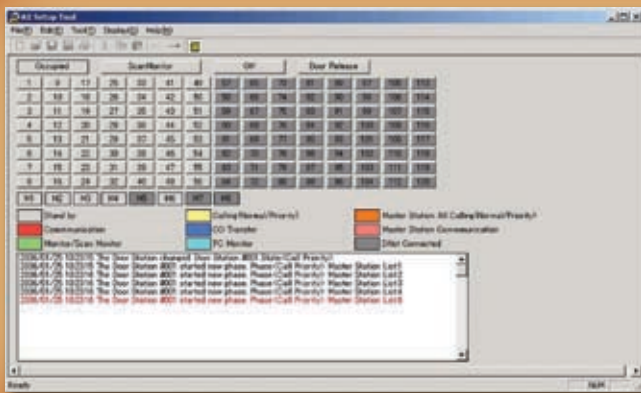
AIZ Setup Tool

File(F) Edit(E) Tool(T) Display(D) Help(H)

Occupied | Scan/Monitor | Off | Door Release

| 1 | 9 | 17 | 25 | 33 | 41 | 49 |
|---|---|---|---|---|---|---|
| 2 | 10 | 18 | 26 | 34 | 42 | 50 |
| 3 | 11 | 19 | 27 | 35 | 43 | 51 |
| 4 | 12 | 20 | 28 | 36 | 44 | 52 |
| 5 | 13 | 21 | 29 | 37 | 45 | 53 |
| 6 | 14 | 22 | 30 | 38 | 46 | 54 |
| 7 | 15 | 23 | 31 | 39 | 47 | 55 |
| 8 | 16 | 24 | 32 | 40 | 48 | 56 |

| 57 | 65 | 73 | 81 | 89 | 97 | 105 | 113 |
|---|---|---|---|---|---|---|---|
| 58 | 66 | 74 | 82 | 90 | 98 | 106 | 114 |
| 59 | 67 | 75 | 83 | 91 | 99 | 107 | 115 |
| 60 | 68 | 76 | 84 | 92 | 100 | 108 | 116 |
| 61 | 69 | 77 | 85 | 93 | 101 | 109 | 117 |
| 62 | 70 | 78 | 86 | 94 | 102 | 110 | 118 |
| 63 | 71 | 79 | 87 | 95 | 103 | 111 | 119 |
| 64 | 72 | 80 | 88 | 96 | 104 | 112 | 120 |

M1 M2 M3 M4 M5 M6 M7 M8

Stand by
Communication
Monitor/Scan Monitor
Calling(Normal/Priority)
CO Transfer
PC Monitor
Master Station: All Calling(Normal/Priority)
Master Station: Communication
(Not Connected)

2006/01/25 10:23:15 The Door Station changed Sub Station #001 State(Call Priority)
2006/01/25 10:23:15 The Door Station #001 started new phase. Phase(Call Priority) Master Station List1
2006/01/25 10:23:15 The Door Station #001 started new phase. Phase(Call Priority) Master Station List2
2006/01/25 10:23:15 The Door Station #001 started new phase. Phase(Call Priority) Master Station List3
2006/01/25 10:23:15 The Door Station #001 started new phase. Phase(Call Priority) Master Station List4

Ready
NUM